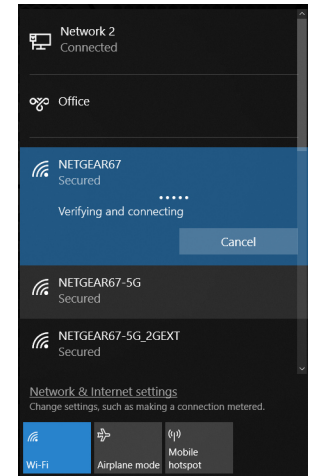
Network 2
Connected

Office

NETGEAR67
Secured

Verifying and connecting

Cancel

NETGEAR67-5G
Secured

NETGEAR67-5G_2GEXT
Secured

Network & Internet settings
Change settings, such as making a connection metered.

Wi-Fi

Airplane mode

Mobile hotspot